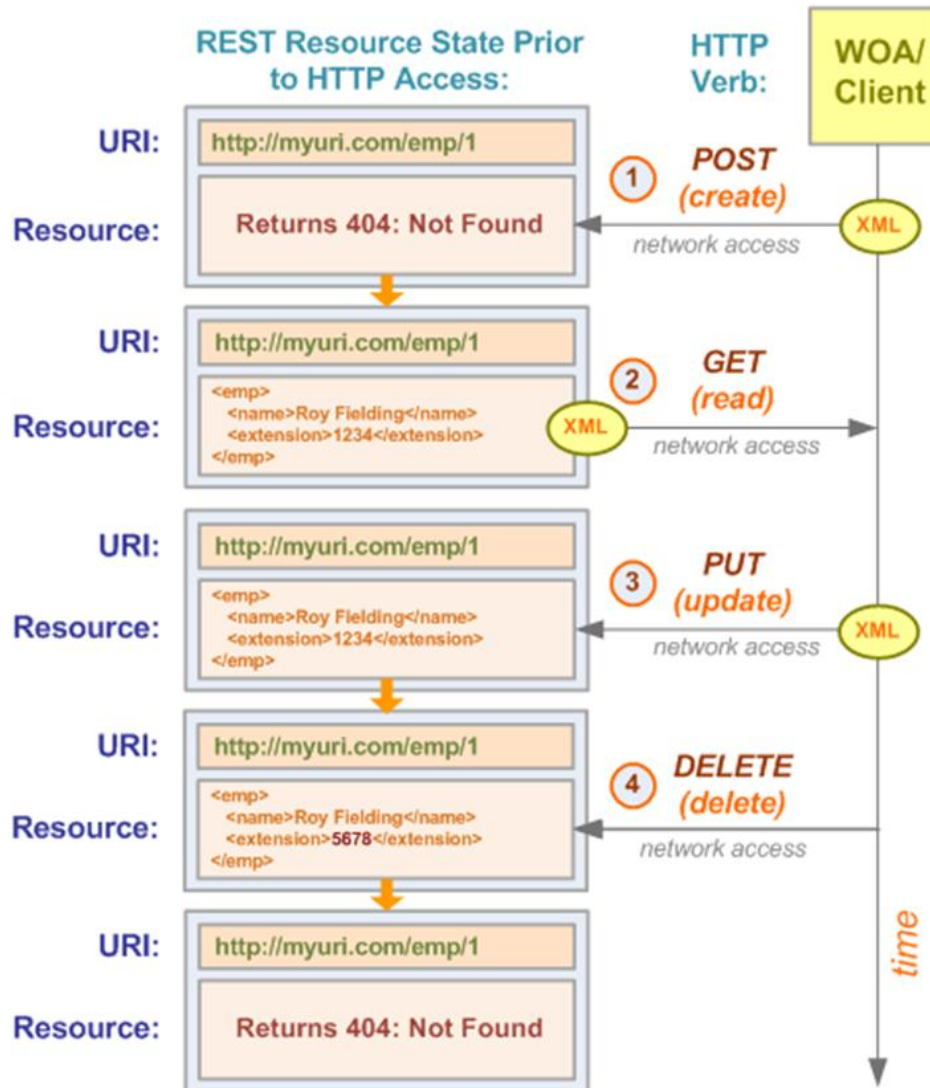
REST Resource State Prior to HTTP Access:

HTTP Verb:

WOA/ Client

URI: http://myuri.com/emp/1

Resource: Returns 404: Not Found

1 POST (create)

XML

network access

URI: http://myuri.com/emp/1

Resource:
<emp>
<name>Roy Fielding</name>
<extension>1234</extension>
</emp>

2 GET (read)

XML

network access

URI: http://myuri.com/emp/1

Resource:
<emp>
<name>Roy Fielding</name>
<extension>1234</extension>
</emp>

3 PUT (update)

XML

network access

URI: http://myuri.com/emp/1

Resource:
<emp>
<name>Roy Fielding</name>
<extension>5678</extension>
</emp>

4 DELETE (delete)

network access

URI: http://myuri.com/emp/1

Resource: Returns 404: Not Found

time